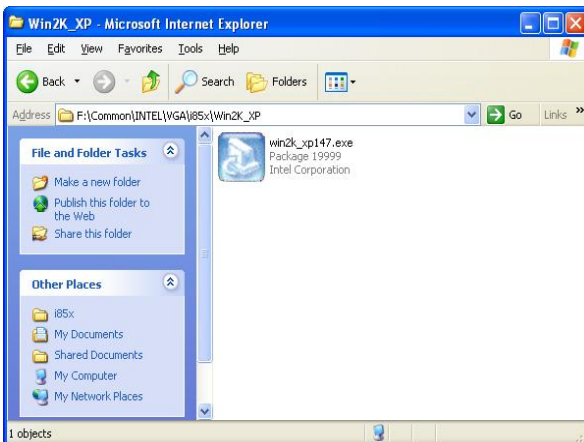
Win2K_XP - Microsoft Internet Explorer

File Edit View Favorites Tools Help

Back Search Folders

Address F:\Common\INTEL\VGA\i85x\Win2K_XP Go Links »

File and Folder Tasks

Make a new folder
Publish this folder to the Web
Share this folder

Other Places

i85x
My Documents
Shared Documents
My Computer
My Network Places

win2k_xp147.exe
Package 19999
Intel Corporation

1 objects